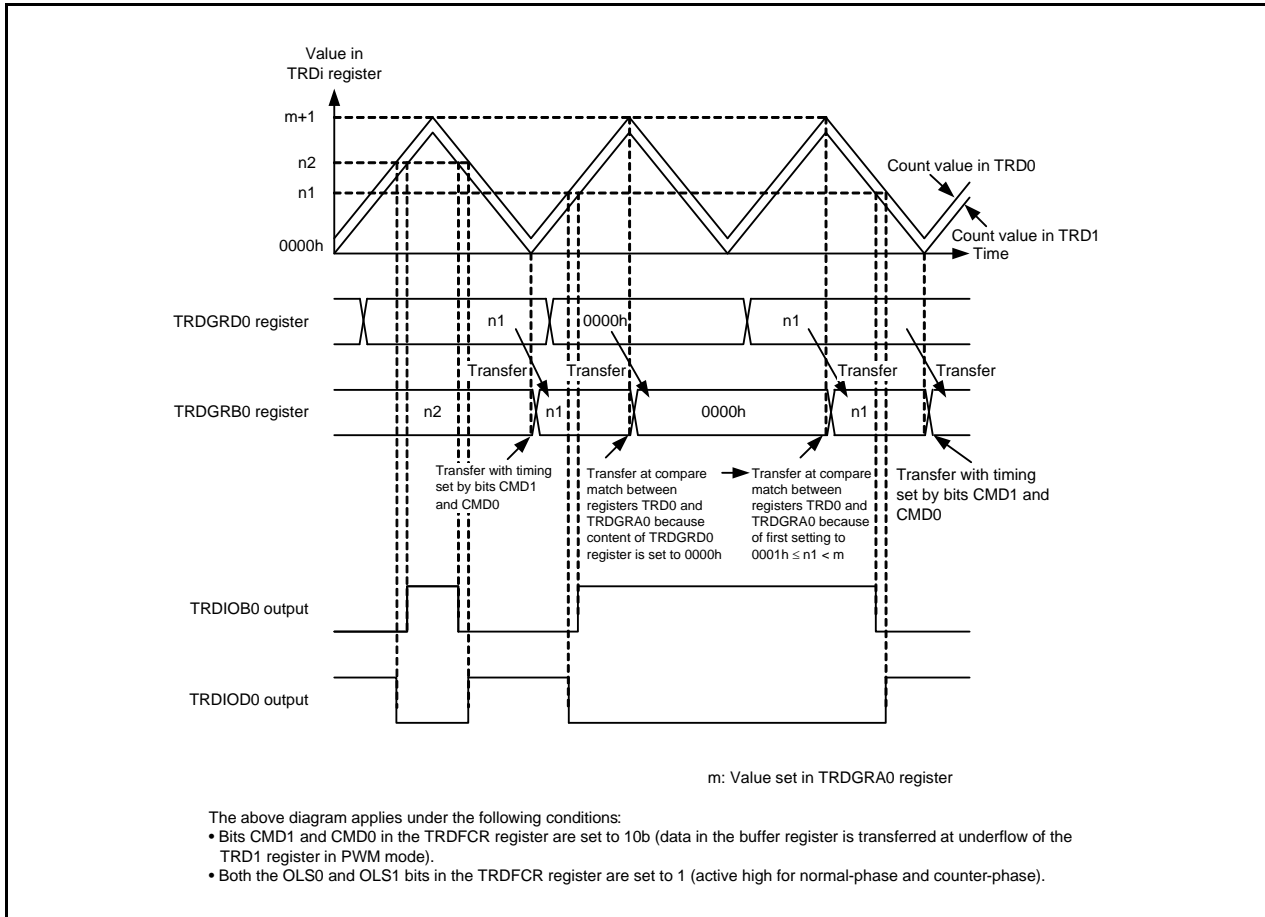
Value in TRDi register

m+1

n2

n1

0000h

Count value in TRD0

Count value in TRD1

Time

TRDGRD0 register

n1

0000h

n1

Transfer

Transfer

Transfer

Transfer

TRDGRB0 register

n2

n1

0000h

n1

Transfer with timing set by bits CMD1 and CMD0

Transfer at compare match between registers TRD0 and TRDGRA0 because content of TRDGRD0 register is set to 0000h

Transfer at compare match between registers TRD0 and TRDGRA0 because of first setting to 0001h $\leq$ n1 < m

Transfer with timing set by bits CMD1 and CMD0

TRDIOB0 output

TRDIOD0 output

m: Value set in TRDGRA0 register

The above diagram applies under the following conditions:
• Bits CMD1 and CMD0 in the TRDFCR register are set to 10b (data in the buffer register is transferred at underflow of the TRD1 register in PWM mode).
• Both the OLS0 and OLS1 bits in the TRDFCR register are set to 1 (active high for normal-phase and counter-phase).